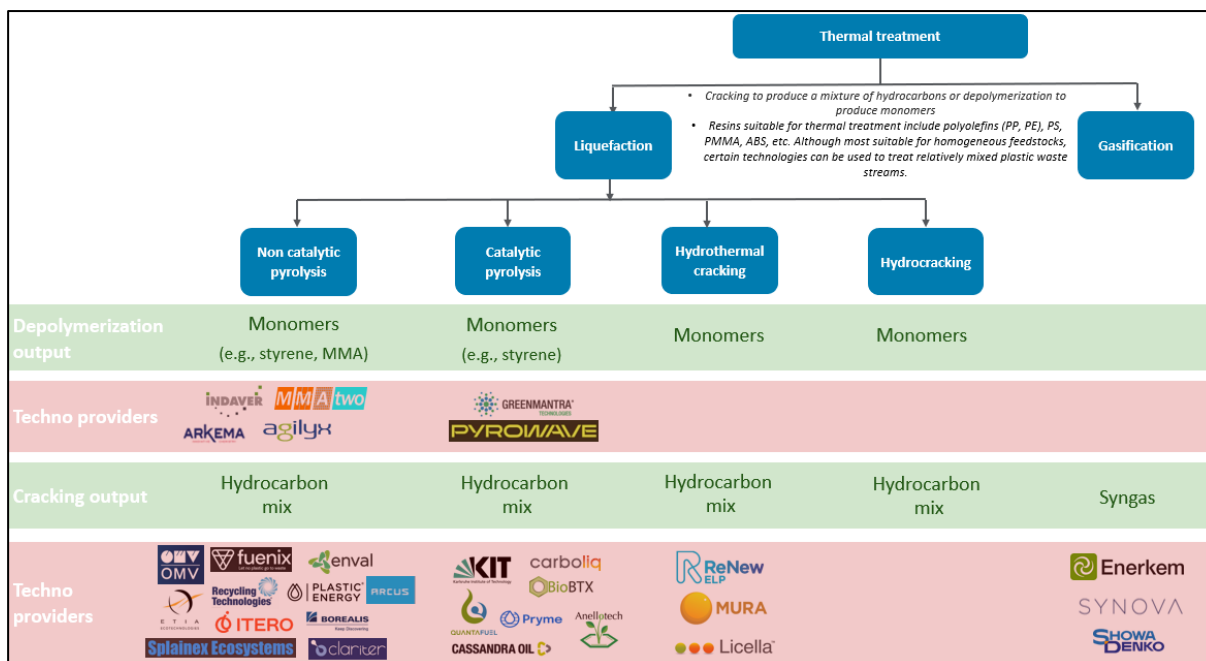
Thermal treatment

- Cracking to produce a mixture of hydrocarbons or depolymerization to produce monomers
- Resins suitable for thermal treatment include polyolefins (PP, PE), PS, PMMA, ABS, etc. Although most suitable for homogeneous feedstocks, certain technologies can be used to treat relatively mixed plastic waste streams.

Liquefaction

Gasification

Non catalytic pyrolysis

Catalytic pyrolysis

Hydrothermal cracking

Hydrocracking

Depolymerization output

Monomers (e.g., styrene, MMA)

Monomers (e.g., styrene)

Monomers

Monomers

Techno providers

INDAVER MMAtwo ARKEMA agilyx

GREENMANTRA TECHNOLOGIES PYROWAVE

Cracking output

Hydrocarbon mix

Hydrocarbon mix

Hydrocarbon mix

Hydrocarbon mix

Syngas

Techno providers

OMV fuenix enval Recycling Technologies PLASTIC ENERGY ARCUS ETIA ITERO BOREALIS Splainex Ecosystems clariter

KIT carboliq BioBTX QUANTAFUEL Pryme Anellotech CASSANDRA OIL

ReNew ELP MURA Licella

Enerkem SYNOVA SHOWA DENKO